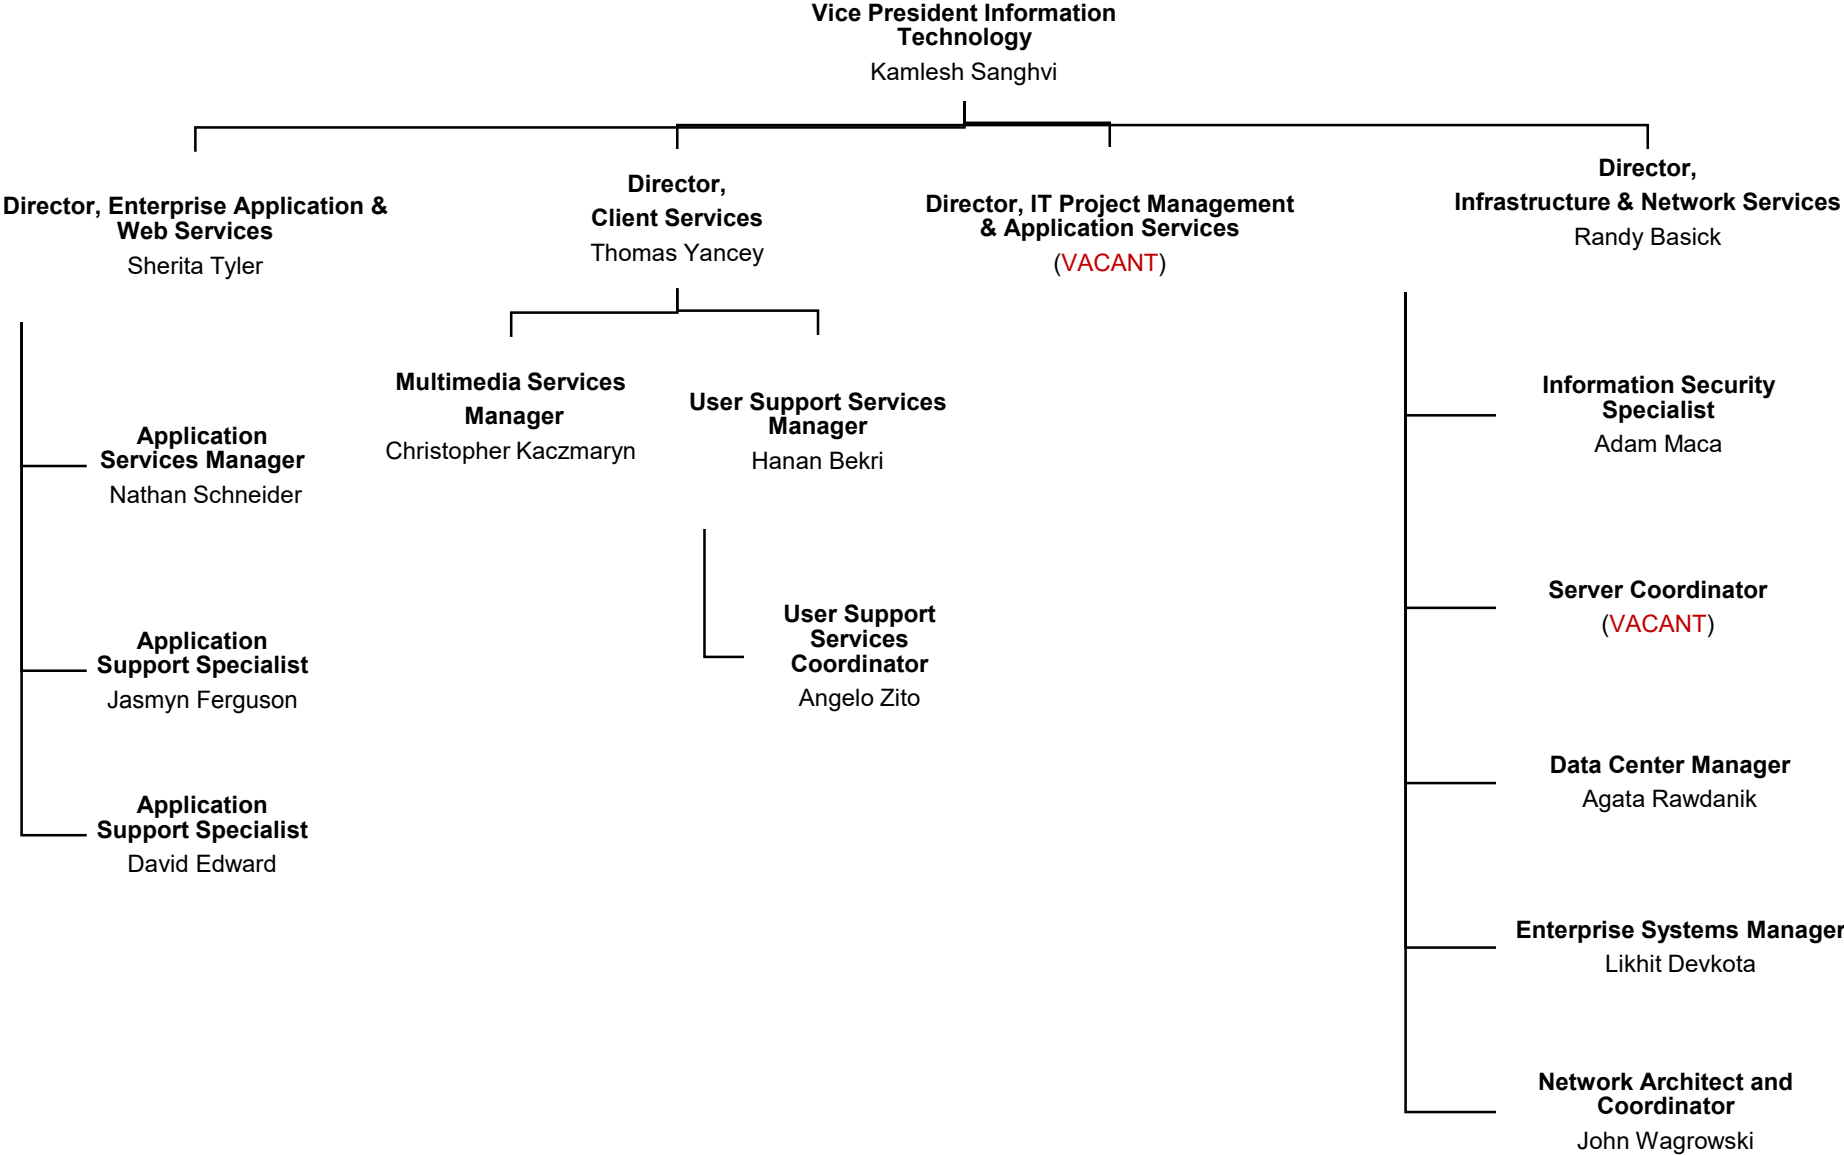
Vice President Information Technology
Kamlesh Sanghvi

Director, Enterprise Application & Web Services
Sherita Tyler

Director, Client Services
Thomas Yancey

Director, IT Project Management & Application Services
(VACANT)

Director, Infrastructure & Network Services
Randy Basick

Application Services Manager
Nathan Schneider

Application Support Specialist
Jasmyn Ferguson

Application Support Specialist
David Edward

Multimedia Services Manager
Christopher Kaczmaryn

User Support Services Manager
Hanan Bekri

User Support Services Coordinator
Angelo Zito

Information Security Specialist
Adam Maca

Server Coordinator
(VACANT)

Data Center Manager
Agata Rawdanik

Enterprise Systems Manager
Likhit Devkota

Network Architect and Coordinator
John Wagrowski